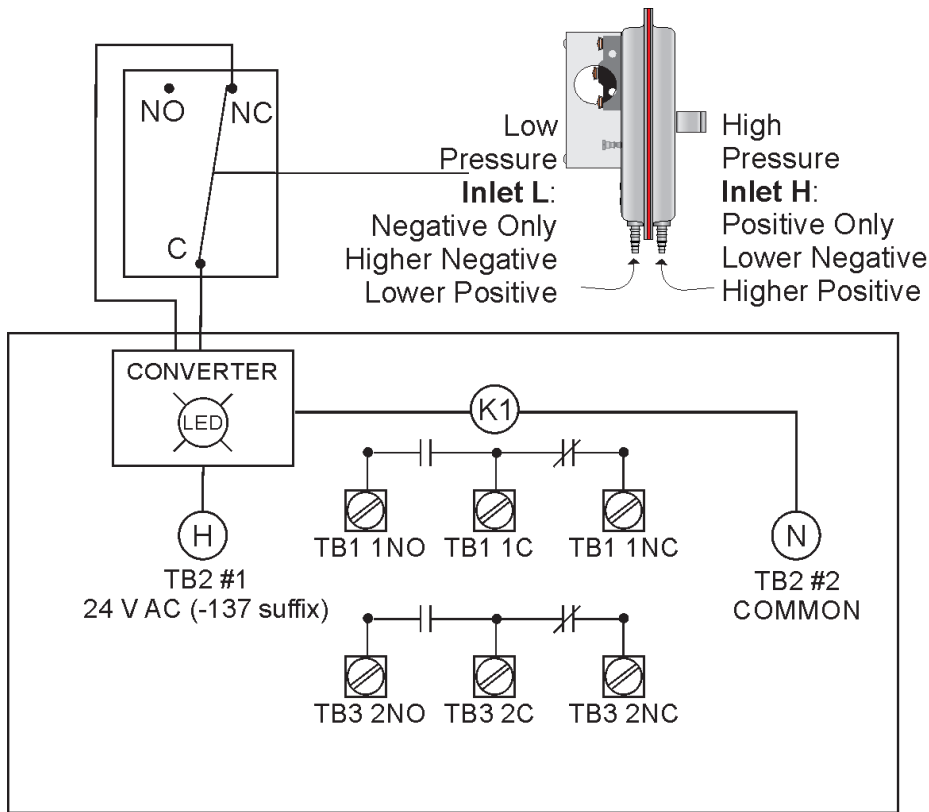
NO NC

C

Low
Pressure
**Inlet L**:
Negative Only
Higher Negative
Lower Positive

High
Pressure
**Inlet H**:
Positive Only
Lower Negative
Higher Positive

CONVERTER

LED

K1

H

TB1 1NO TB1 1C TB1 1NC

N

TB2 #1
24 V AC (-137 suffix)

TB2 #2
COMMON

TB3 2NO TB3 2C TB3 2NC